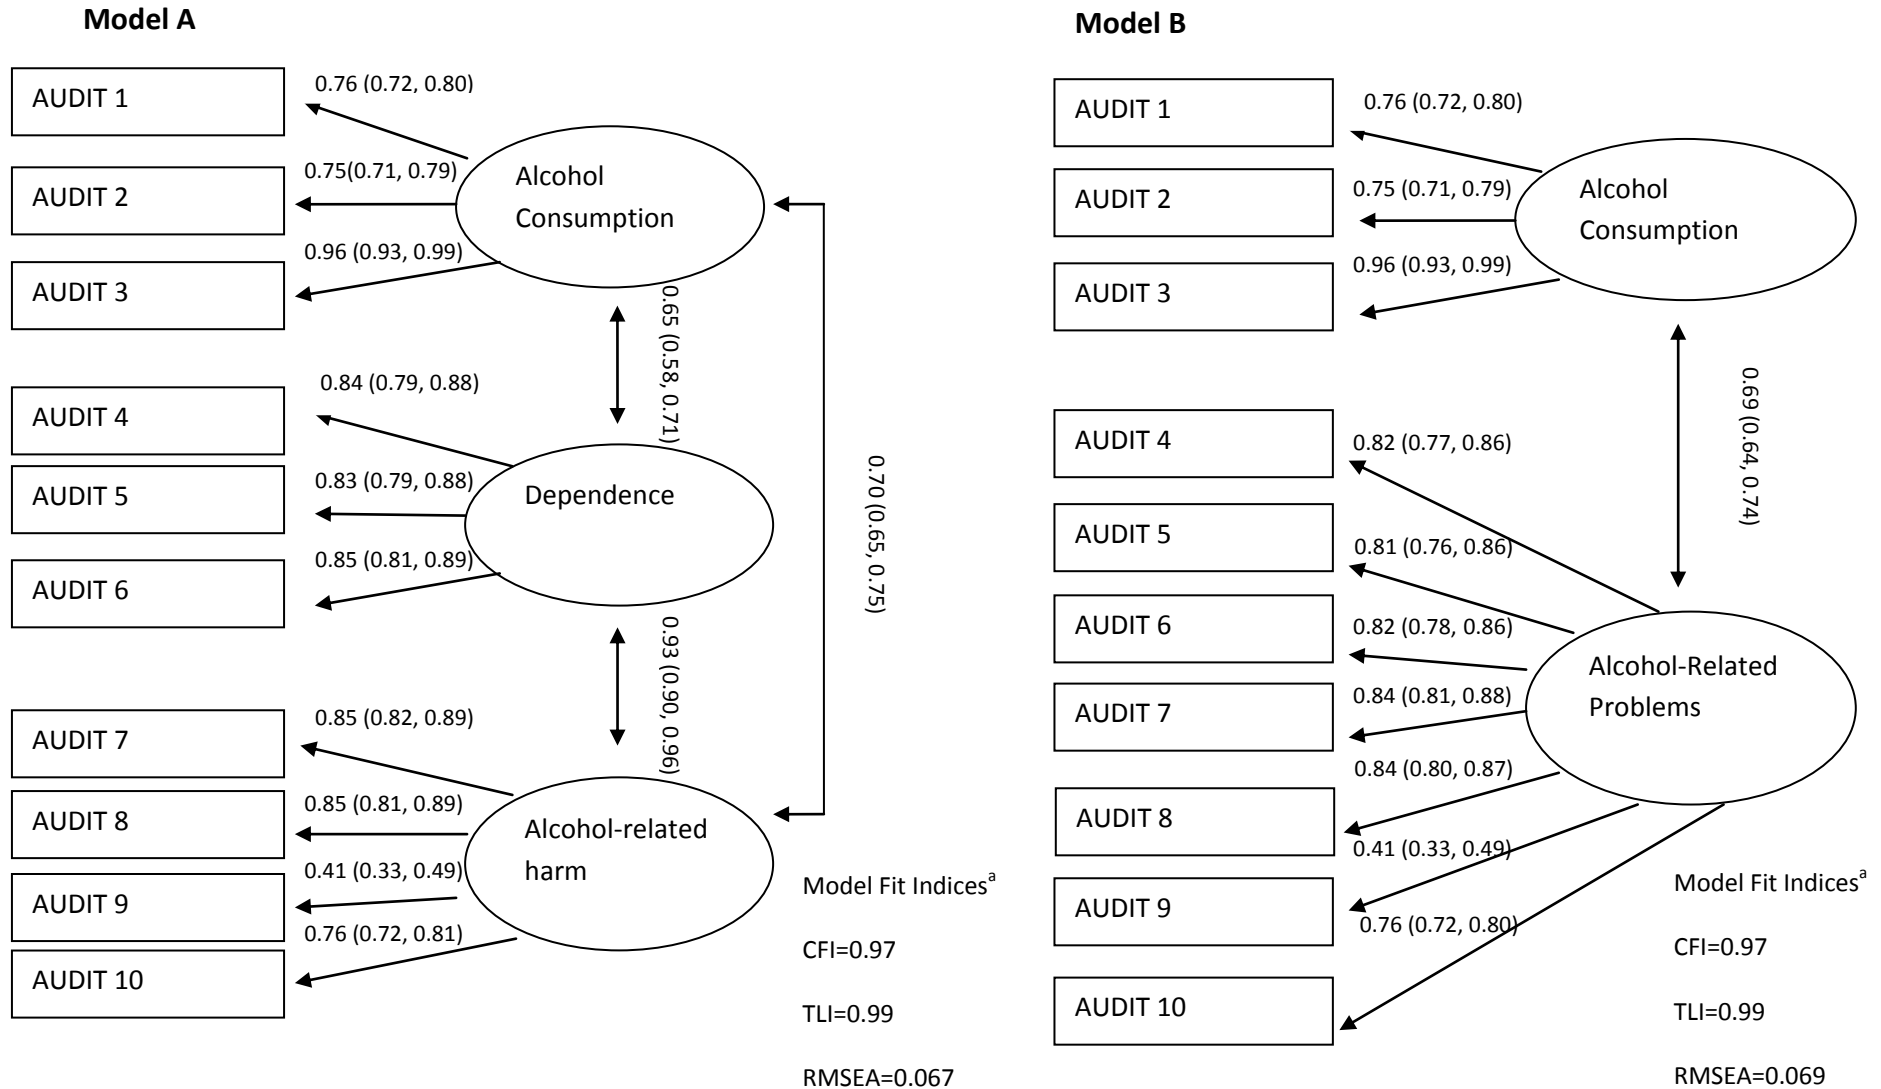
**Model A**

AUDIT 1
AUDIT 2
AUDIT 3
AUDIT 4
AUDIT 5
AUDIT 6
AUDIT 7
AUDIT 8
AUDIT 9
AUDIT 10

0.76 (0.72, 0.80)
0.75(0.71, 0.79)
0.96 (0.93, 0.99)

Alcohol Consumption

0.65 (0.58, 0.71)

0.84 (0.79, 0.88)
0.83 (0.79, 0.88)
0.85 (0.81, 0.89)

Dependence

0.70 (0.65, 0.75)

0.93 (0.90, 0.96)

0.85 (0.82, 0.89)
0.85 (0.81, 0.89)
0.41 (0.33, 0.49)
0.76 (0.72, 0.81)

Alcohol-related harm

Model Fit Indices$^{a}$

CFI=0.97

TLI=0.99

RMSEA=0.067

**Model B**

AUDIT 1
AUDIT 2
AUDIT 3
AUDIT 4
AUDIT 5
AUDIT 6
AUDIT 7
AUDIT 8
AUDIT 9
AUDIT 10

0.76 (0.72, 0.80)
0.75 (0.71, 0.79)
0.96 (0.93, 0.99)

Alcohol Consumption

0.69 (0.64, 0.74)

0.82 (0.77, 0.86)
0.81 (0.76, 0.86)
0.82 (0.78, 0.86)
0.84 (0.81, 0.88)
0.84 (0.80, 0.87)
0.41 (0.33, 0.49)
0.76 (0.72, 0.80)

Alcohol-Related Problems

Model Fit Indices$^{a}$

CFI=0.97

TLI=0.99

RMSEA=0.069